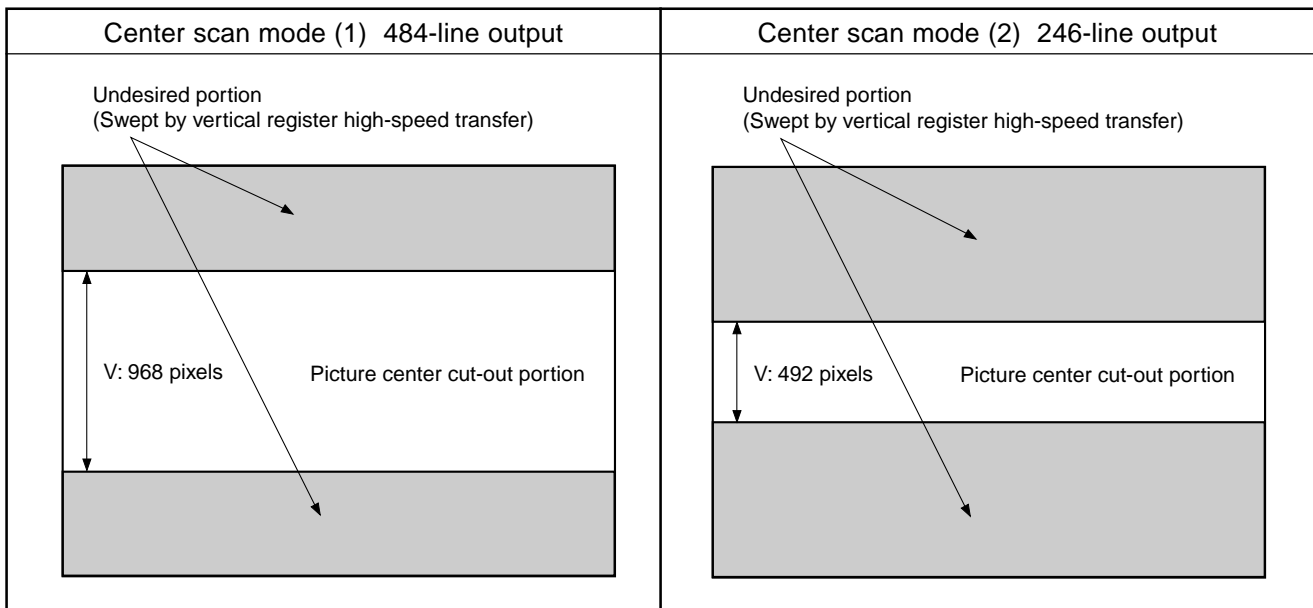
| Center scan mode (1) 484-line output | Center scan mode (2) 246-line output |
|---|---|
| Undesired portion (Swept by vertical register high-speed transfer) V: 968 pixels Picture center cut-out portion | Undesired portion (Swept by vertical register high-speed transfer) V: 492 pixels Picture center cut-out portion |